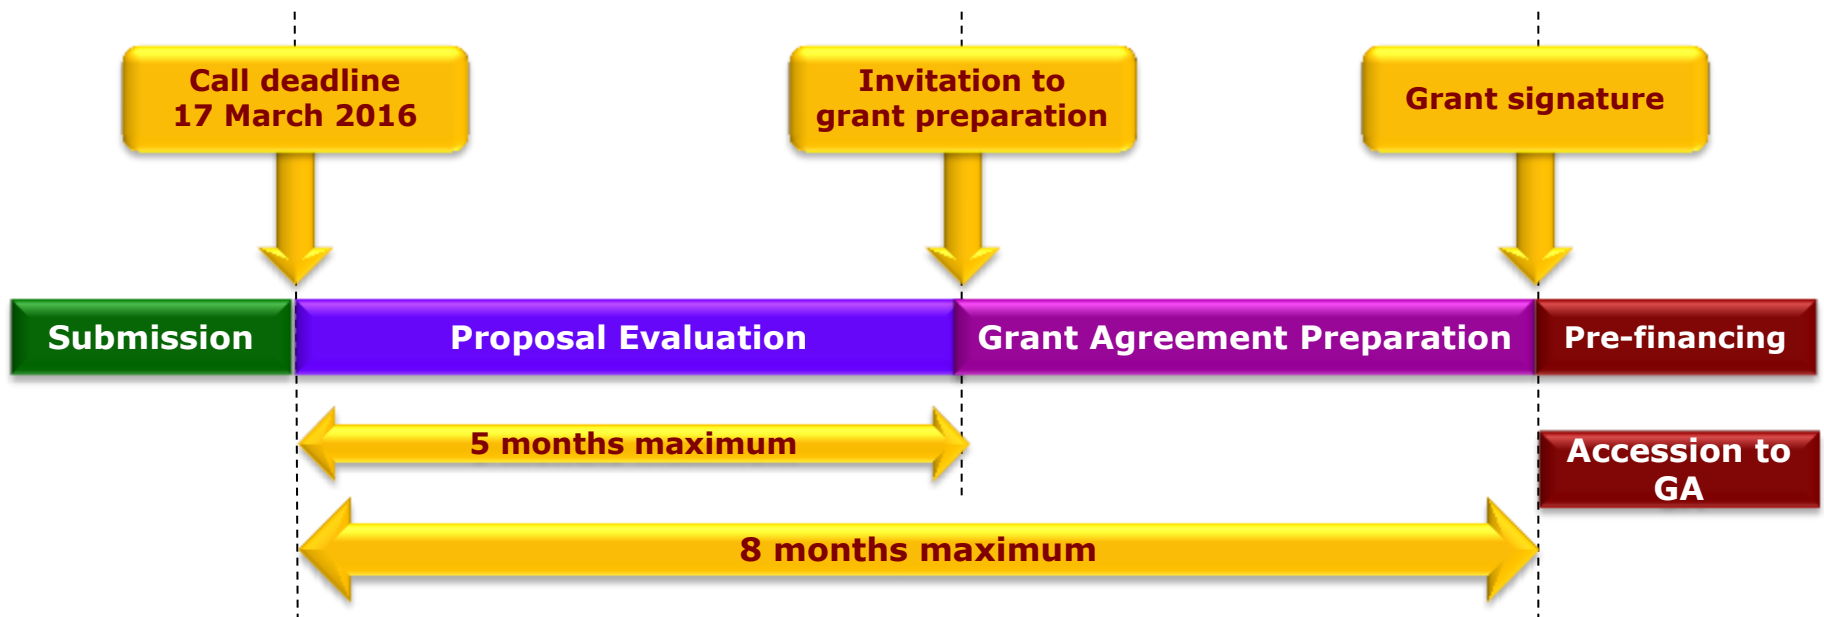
Call deadline
17 March 2016

Invitation to
grant preparation

Grant signature

Submission

Proposal Evaluation

Grant Agreement Preparation

Pre-financing

5 months maximum

Accession to
GA

8 months maximum